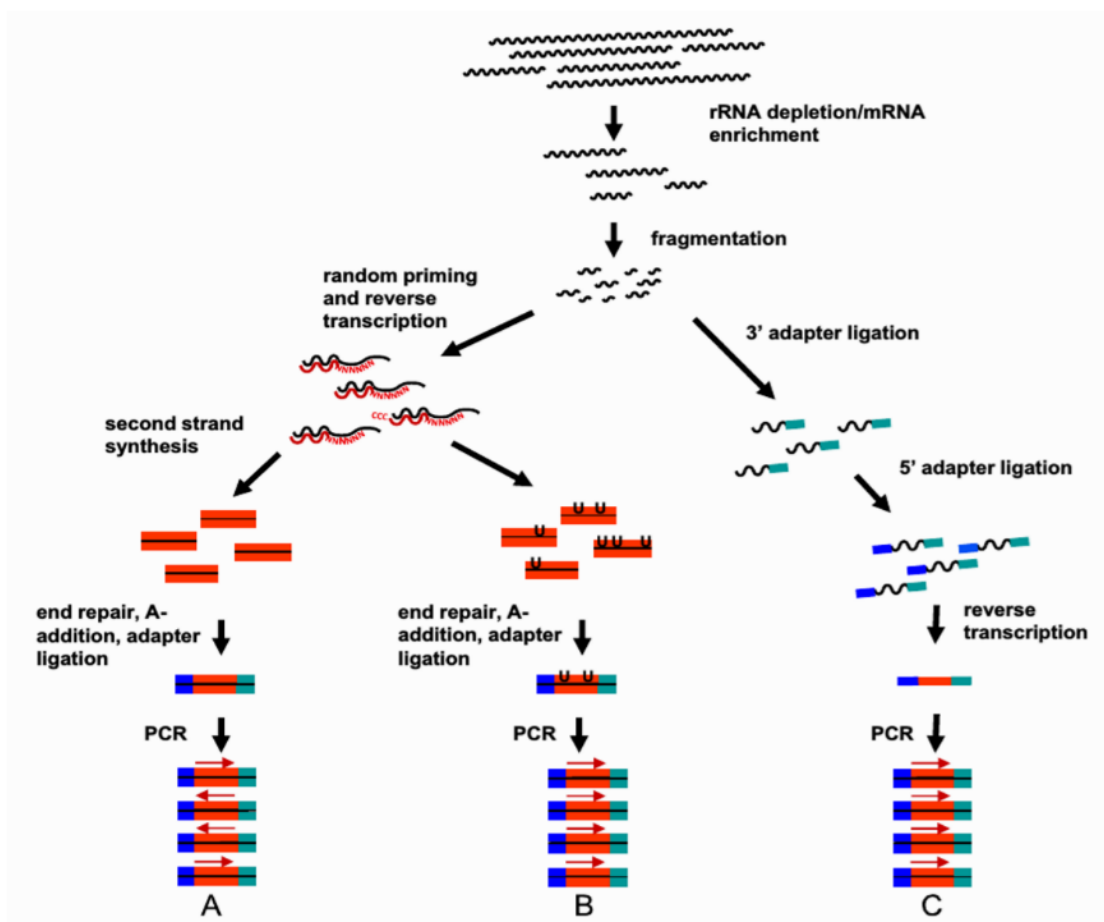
rRNA depletion/mRNA enrichment

fragmentation

random priming and reverse transcription

3' adapter ligation

NNNNNN
NNNNNN
CCC NNNNNN
NNNNNN

second strand synthesis

5' adapter ligation

U U
U
U U U
U

end repair, A-addition, adapter ligation

end repair, A-addition, adapter ligation

reverse transcription

U U

PCR

PCR

PCR

A

B

C